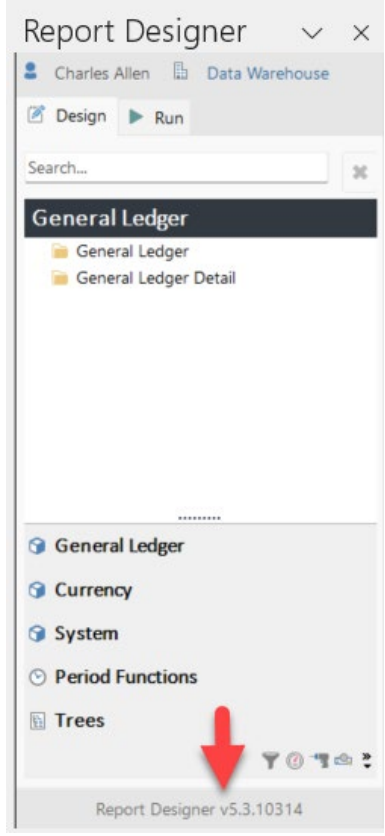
Report Designer

Charles Allen  Data Warehouse

Design  Run

Search...

General Ledger

General Ledger

General Ledger Detail

General Ledger

Currency

System

Period Functions

Trees

Report Designer v5.3.10314